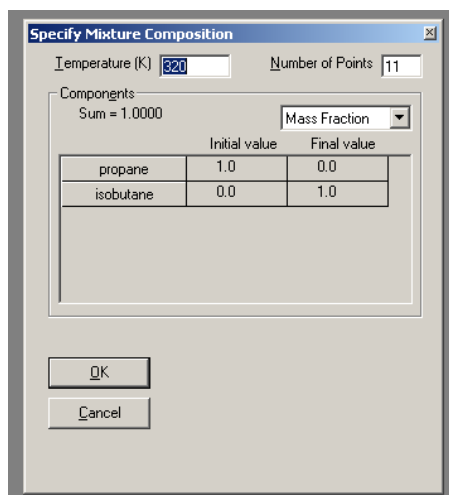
Specify Mixture Composition

Temperature (K) 320

Number of Points 11

Components

Sum = 1.0000

Mass Fraction

| | Initial value | Final value |
|---|---|---|
| propane | 1.0 | 0.0 |
| isobutane | 0.0 | 1.0 |

OK

Cancel